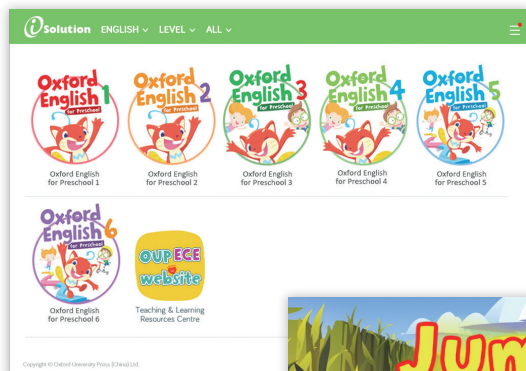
iSolution ENGLISH LEVEL ALL

Oxford English 1 for Preschool
Oxford English for Preschool 1

Oxford English 2 for Preschool
Oxford English for Preschool 2

Oxford English 3 for Preschool
Oxford English for Preschool 3

Oxford English 4 for Preschool
Oxford English for Preschool 4

Oxford English 5 for Preschool
Oxford English for Preschool 5

Oxford English 6 for Preschool
Oxford English for Preschool 6

OUP ECE website
Teaching & Learning Resources Centre

Copyright © Oxford University Press (China) Ltd.

Jum